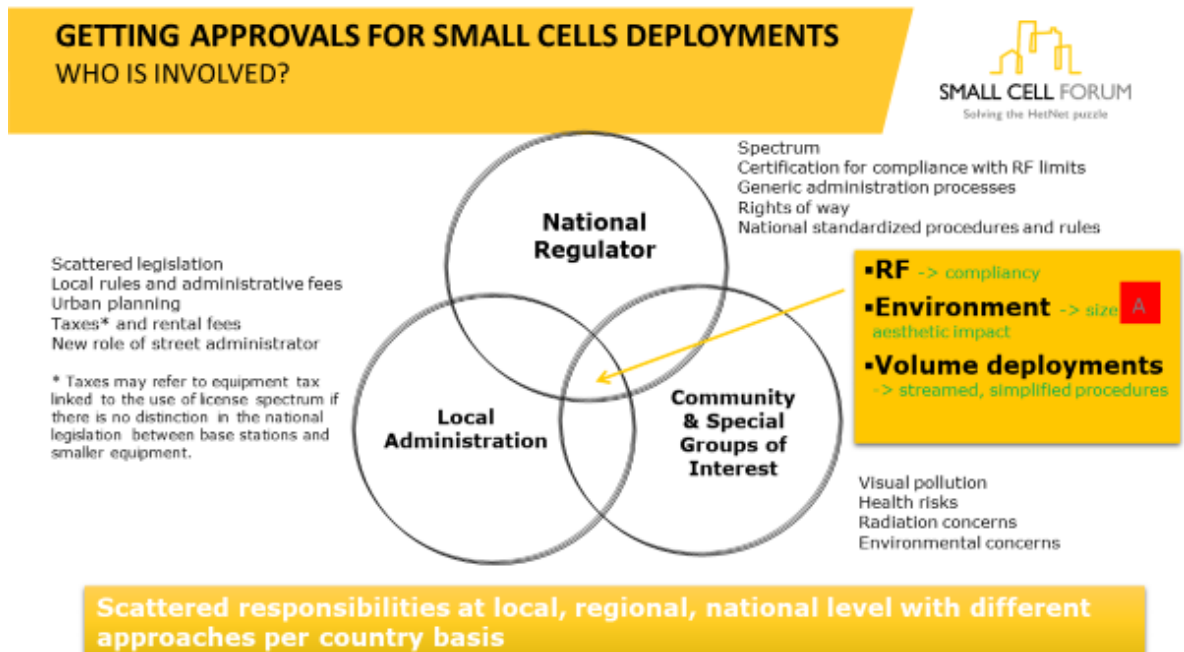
GETTING APPROVALS FOR SMALL CELLS DEPLOYMENTS
WHO IS INVOLVED?

SMALL CELL FORUM
Solving the HetNet puzzle

Spectrum
Certification for compliance with RF limits
Generic administration processes
Rights of way
National standardized procedures and rules

National Regulator

Scattered legislation
Local rules and administrative fees
Urban planning
Taxes* and rental fees
New role of street administrator

* Taxes may refer to equipment tax linked to the use of license spectrum if there is no distinction in the national legislation between base stations and smaller equipment.

▪RF -> compliancy
▪Environment -> size A aesthetic impact
▪Volume deployments -> streamed, simplified procedures

Local Administration

Community & Special Groups of Interest

Visual pollution
Health risks
Radiation concerns
Environmental concerns

Scattered responsibilities at local, regional, national level with different approaches per country basis